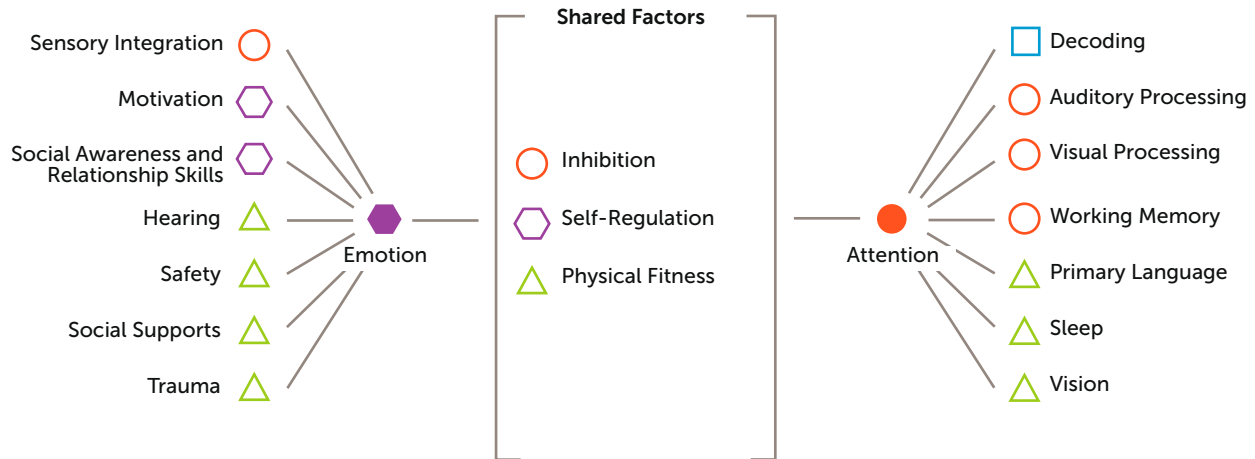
Sensory Integration
Motivation
Social Awareness and Relationship Skills
Hearing
Safety
Social Supports
Trauma

Emotion

Shared Factors

Inhibition
Self-Regulation
Physical Fitness

Attention

Decoding
Auditory Processing
Visual Processing
Working Memory
Primary Language
Sleep
Vision